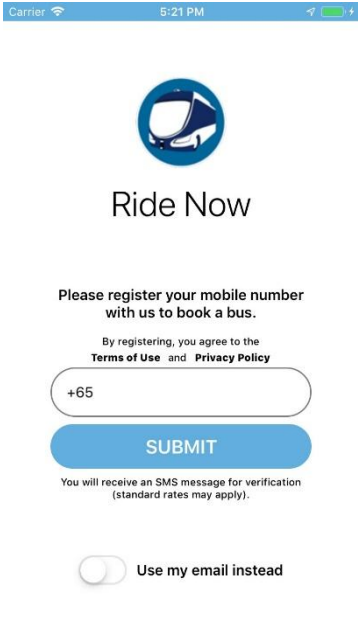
Carrier 5:21 PM

Ride Now

Please register your mobile number with us to book a bus.

By registering, you agree to the Terms of Use and Privacy Policy

+65

SUBMIT

You will receive an SMS message for verification (standard rates may apply).

Use my email instead